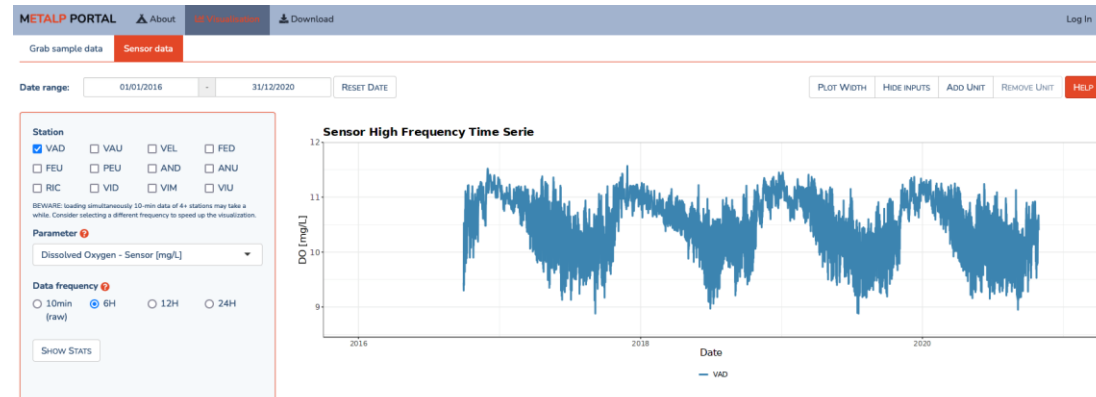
METALP PORTAL About Visualisations Download Log In

Grab sample data Sensor data

Date range: 01/01/2016 - 31/12/2020 RESET DATE

PLOT WIDTH HIDE INPUTS ADD UNIT REMOVE UNIT HELP

Station

VAD VAU VEL FED

FEU PEU AND ANU

RIC VID VIM VIU

BEWARE: loading simultaneously 10-min data of 4+ stations may take a while. Consider selecting a different frequency to speed up the visualization.

Parameter

Dissolved Oxygen - Sensor [mg/L]

Data frequency

10min (raw) 6H 12H 24H

SHOW STATS

Sensor High Frequency Time Serie

12

11

10

9

DO [mg/L]

2016 2018 2020

Date

VAD